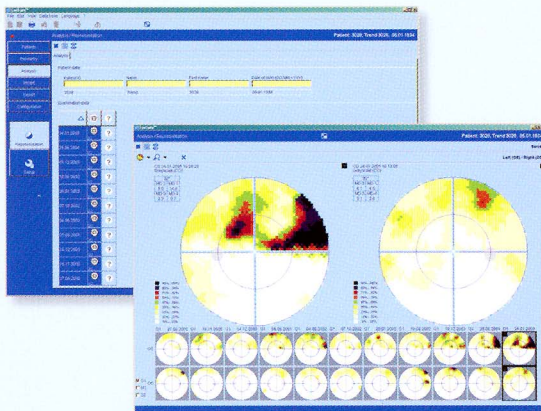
File Edit View Data tools Language

Patients

Analysis / Representation

Patient: 3026, Trend 3026, 05.01.1934

Analysis

Patient data

Patient ID

Name

First name

Date of birth

Examination data

Analysis / Representation

Patient: 3026, Trend 3026, 05.01.1934

Left (OS) / Right (OD)

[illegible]

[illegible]